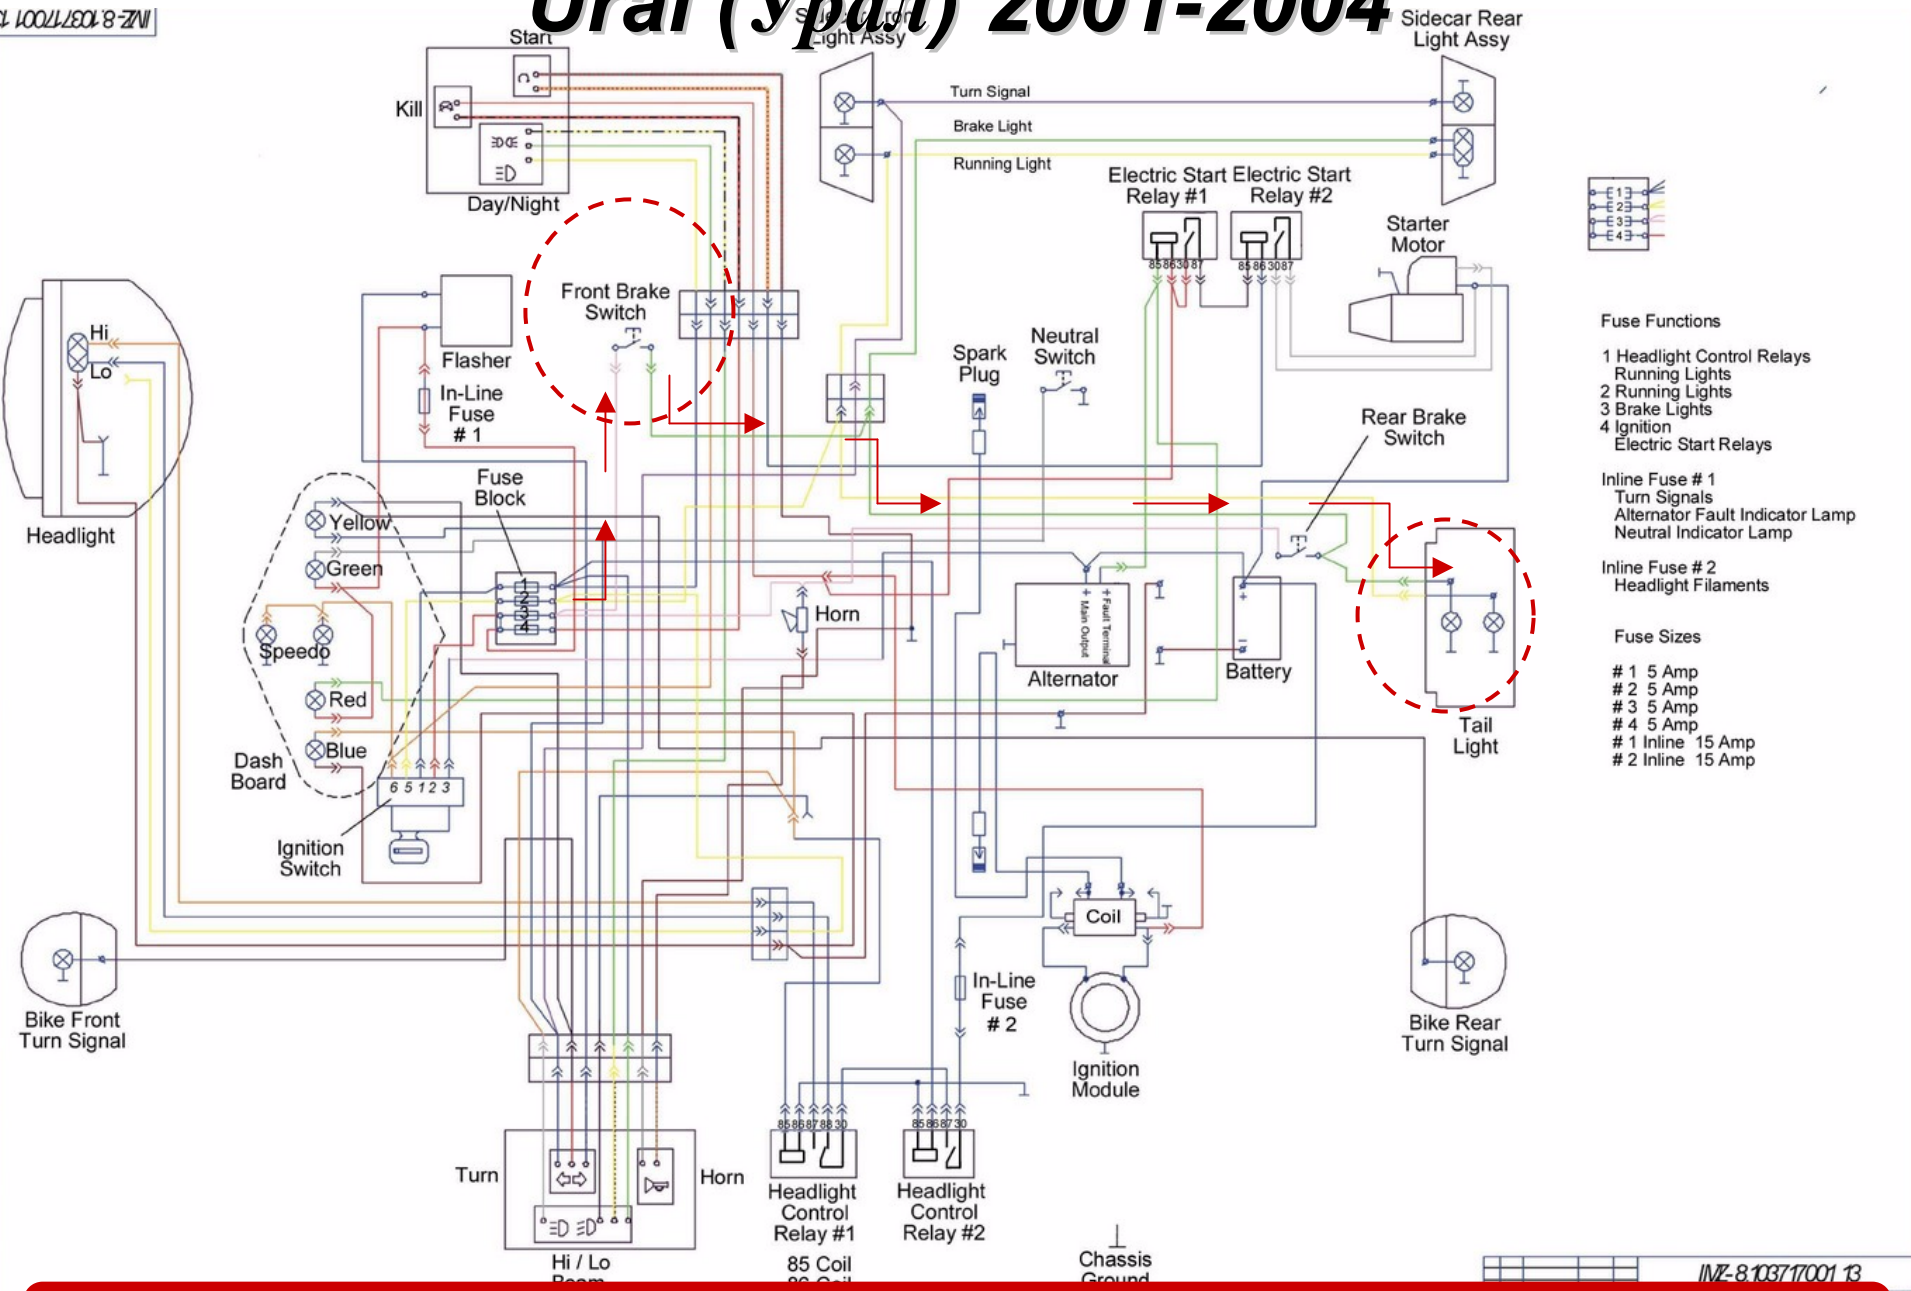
IMZ-8.1037700 1

Ural (Урал) 2001-2004

Start
Kill
Day/Night
Sidecar Front Light Assy
Sidecar Rear Light Assy
Turn Signal
Brake Light
Running Light
Electric Start Relay #1
Electric Start Relay #2
85 86 30 87
85 86 30 87
Starter Motor
Front Brake Switch
Flasher
In-Line Fuse # 1
Spark Plug
Neutral Switch
Hi
Lo
Headlight
Rear Brake Switch
Fuse Block
Yellow
Green
Speedo
Red
Blue
Dash Board
Horn
Alternator
+ Main Output
+ Fault Terminal
Battery
Tail Light
6 5 1 2 3
Ignition Switch
Coil
In-Line Fuse # 2
Ignition Module
Bike Front Turn Signal
Bike Rear Turn Signal
Turn
Horn
Hi / Lo
85 86 87 88 30
85 86 87 30
Headlight Control Relay #1
Headlight Control Relay #2
85 Coil
Chassis Ground

Fuse Functions

1 Headlight Control Relays
Running Lights
2 Running Lights
3 Brake Lights
4 Ignition
Electric Start Relays

Inline Fuse # 1
Turn Signals
Alternator Fault Indicator Lamp
Neutral Indicator Lamp

Inline Fuse # 2
Headlight Filaments

Fuse Sizes

# 1 5 Amp
# 2 5 Amp
# 3 5 Amp
# 4 5 Amp
# 1 Inline 15 Amp
# 2 Inline 15 Amp

IMZ-8.103717001 13